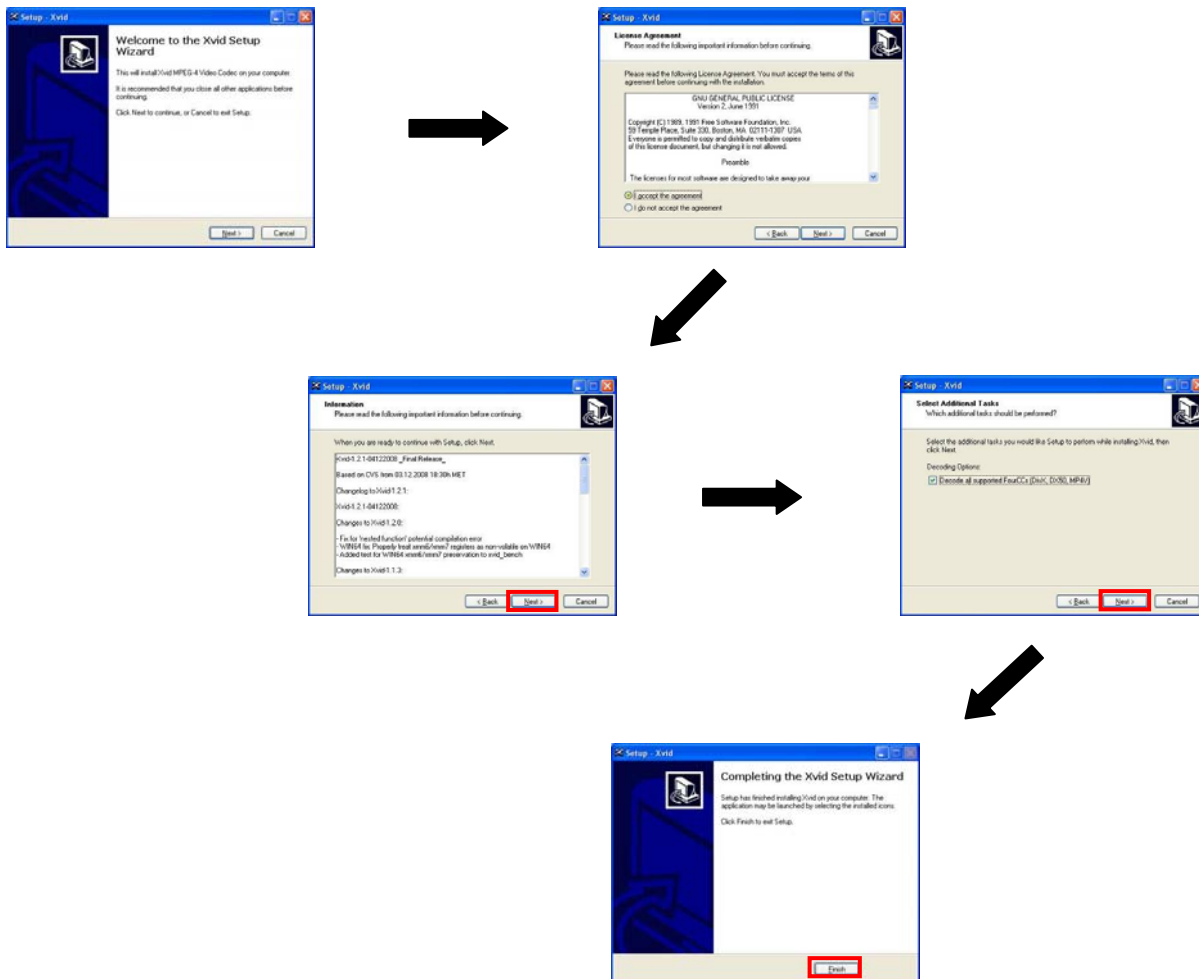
Setup - Xvid

Welcome to the Xvid Setup Wizard

This will install Xvid MPEG-4 Video Codec on your computer.

It is recommended that you close all other applications before continuing.

Click Next to continue, or Cancel to exit Setup.

Next >
Cancel

Setup - Xvid

License Agreement
Please read the following important information before continuing.

Please read the following License Agreement. You must accept the terms of this agreement before continuing with the installation.

GNU GENERAL PUBLIC LICENSE
Version 2, June 1991

Copyright (C) 1989, 1991 Free Software Foundation, Inc.
59 Temple Place, Suite 330, Boston, MA 02111-1307 USA
Everyone is permitted to copy and distribute verbatim copies of this license document, but changing it is not allowed.

Preamble

The licenses for most software are designed to take away your

I accept the agreement
I do not accept the agreement

< Back
Next >
Cancel

Setup - Xvid

Information
Please read the following important information before continuing.

When you are ready to continue with Setup, click Next.

Xvid-1.2.1-04122008 _Final Release_

Based on CVS from 03.12.2008 18:30h MET

Changelog to Xvid-1.2.1:

Xvid-1.2.1-04122008:

Changes to Xvid-1.2.0:

- Fix for 'nested function' potential compilation error
- WIN64 fix: Properly treat xmm6/xmm7 registers as non-volatile on WIN64
- Added test for WIN64 xmm6/xmm7 preservation to xvid_bench

Changes to Xvid-1.1.3:

< Back
Next >
Cancel

Setup - Xvid

Select Additional Tasks
Which additional tasks should be performed?

Select the additional tasks you would like Setup to perform while installing Xvid, then click Next.

Decoding Options:

Decode all supported FourCCs (DivX, DX50, MP4V)

< Back
Next >
Cancel

Setup - Xvid

Completing the Xvid Setup Wizard

Setup has finished installing Xvid on your computer. The application may be launched by selecting the installed icons.

Click Finish to exit Setup.

Finish